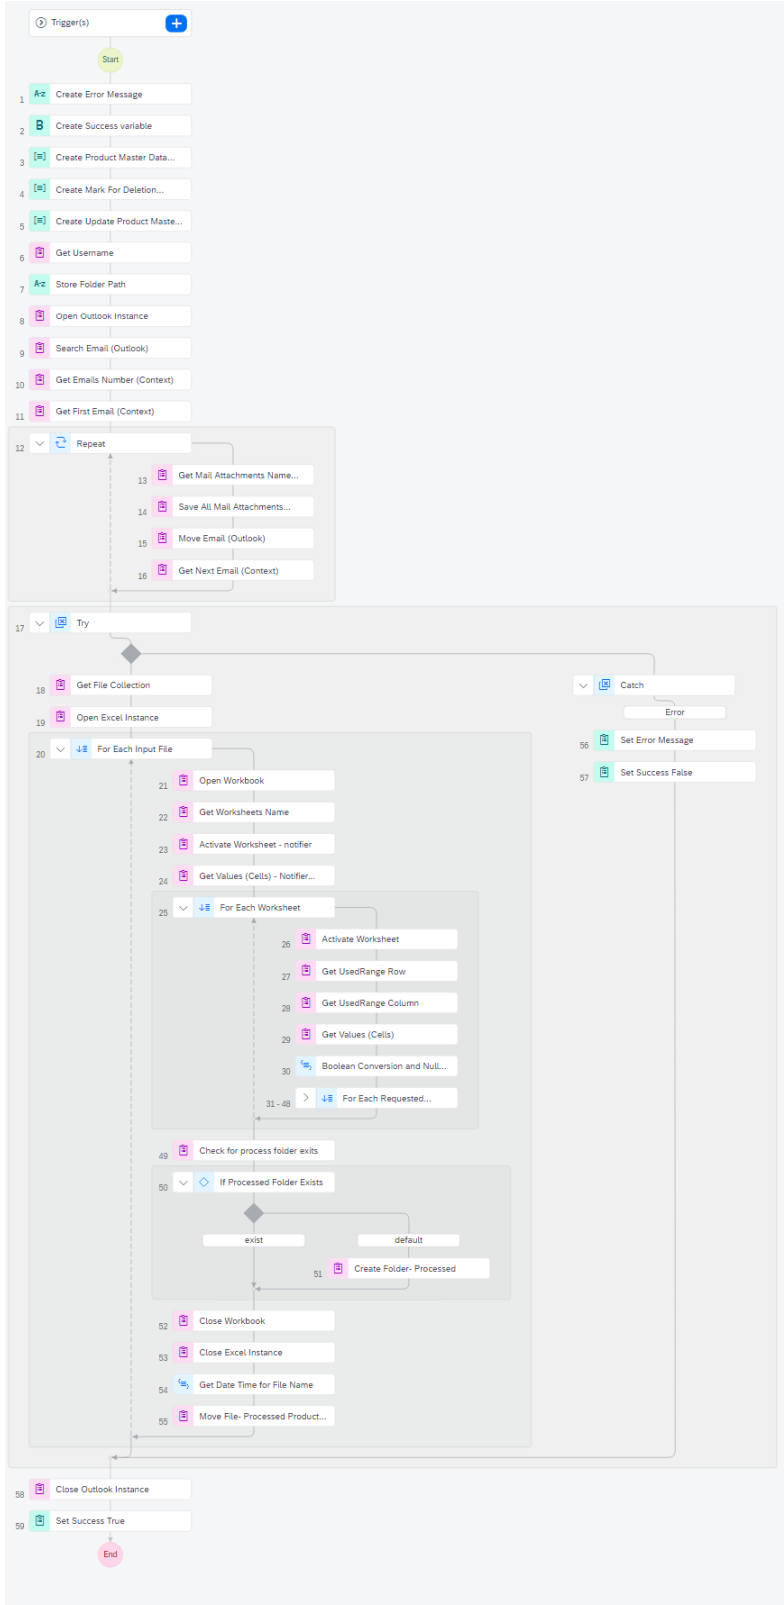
Trigger(s)

Start

1 Create Error Message
2 Create Success variable
3 Create Product Master Data...
4 Create Mark For Deletion...
5 Create Update Product Maste...
6 Get Username
7 Store Folder Path
8 Open Outlook Instance
9 Search Email (Outlook)
10 Get Emails Number (Context)
11 Get First Email (Context)
12 Repeat
13 Get Mail Attachments Name...
14 Save All Mail Attachments...
15 Move Email (Outlook)
16 Get Next Email (Context)
17 Try
18 Get File Collection
19 Open Excel Instance
20 For Each Input File
21 Open Workbook
22 Get Worksheets Name
23 Activate Worksheet - notifier
24 Get Values (Cells) - Notifier...
25 For Each Worksheet
26 Activate Worksheet
27 Get UsedRange Row
28 Get UsedRange Column
29 Get Values (Cells)
30 Boolean Conversion and Null...
31 - 48 For Each Requested...
49 Check for process folder exits
50 If Processed Folder Exists
exist
default
51 Create Folder- Processed
52 Close Workbook
53 Close Excel Instance
54 Get Date Time for File Name
55 Move File- Processed Product...
Catch
Error
56 Set Error Message
57 Set Success False
58 Close Outlook Instance
59 Set Success True

End